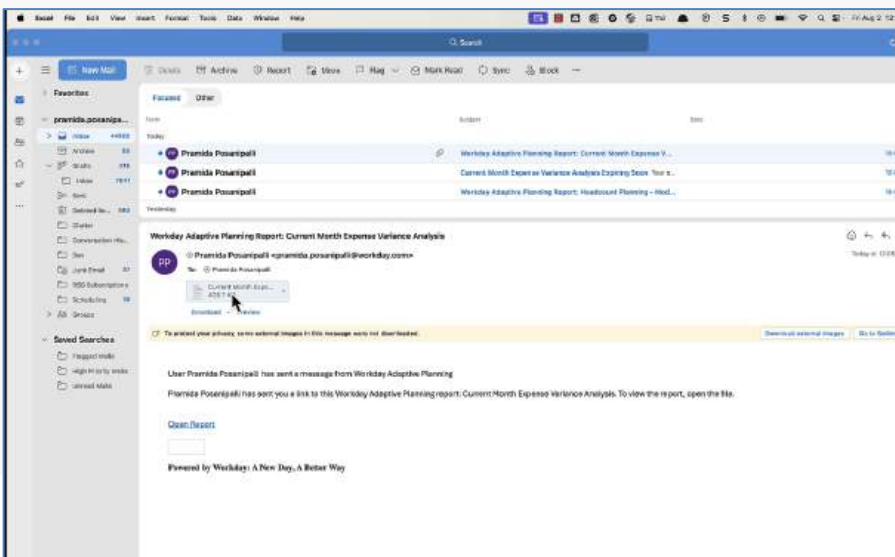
Excel File Edit View Insert Format Tools Data Window Help

Fri Aug 2 12

Search

New Mail

Delete Archive Report Move Flag Mark Read Sync Block

Favorites

pramida.posanipa...

Inbox

Archive

Drafts

Inbox

Sent

Deleted Items

Clutter

Conversation History

Junk Email

RSS Subscriptions

Scheduling

Groups

Saved Searches

Flagged mails

High Priority mails

Unread Mails

Focused Other

From Subject Date

Today

Pramida Posanipalli Workday Adaptive Planning Report: Current Month Expense V...

Pramida Posanipalli Current Month Expense Variance Analysis Expiring Soon Your s...

Pramida Posanipalli Workday Adaptive Planning Report: Headcount Planning - Hed...

Yesterday

Workday Adaptive Planning Report: Current Month Expense Variance Analysis

PP

Pramida Posanipalli <pramida.posanipalli@workday.com>

To: Pramida Posanipalli

Current Month Expe...

Download Preview

To protect your privacy, some external images in this message were not downloaded.

Download external images

User Pramida Posanipalli has sent a message from Workday Adaptive Planning

Pramida Posanipalli has sent you a link to this Workday Adaptive Planning report: Current Month Expense Variance Analysis. To view the report, open the file.

Open Report

Powered by Workday: A New Day, A Better Way